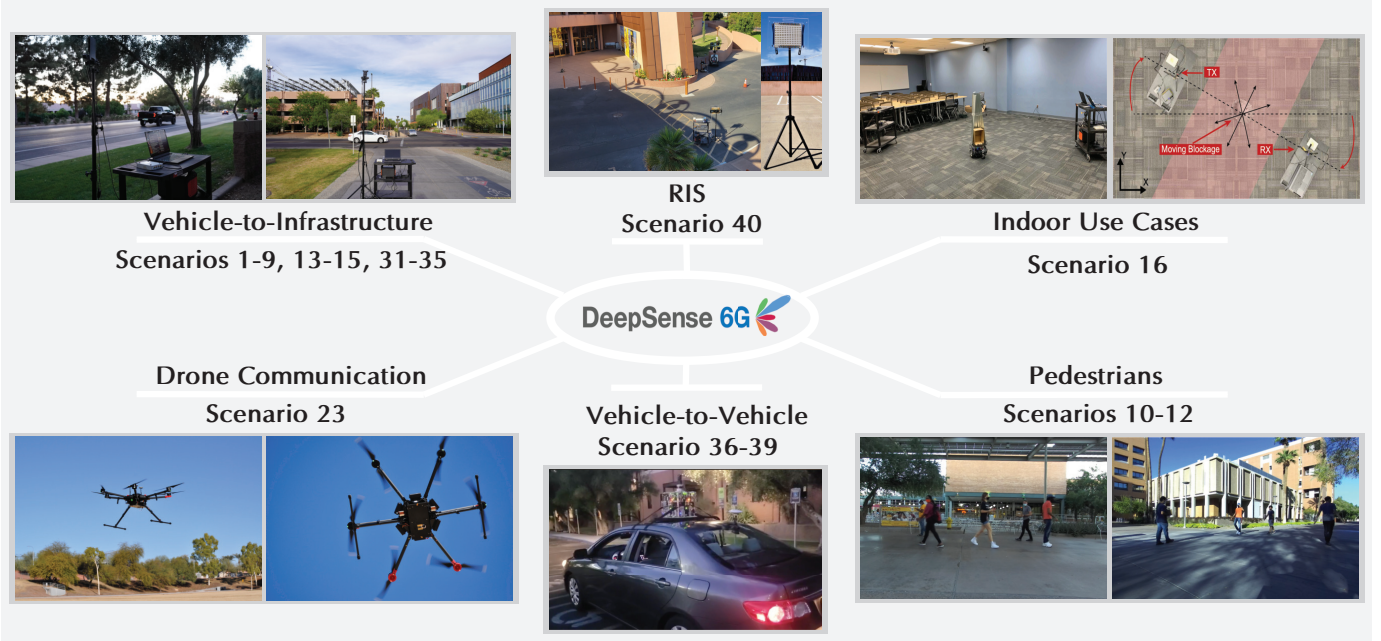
RIS
Scenario 40

Vehicle-to-Infrastructure
Scenarios 1-9, 13-15, 31-35

TX
Moving Blockage
RX
Y
X

Indoor Use Cases
Scenario 16

DeepSense 6G

Drone Communication
Scenario 23

Vehicle-to-Vehicle
Scenario 36-39

Pedestrians
Scenarios 10-12